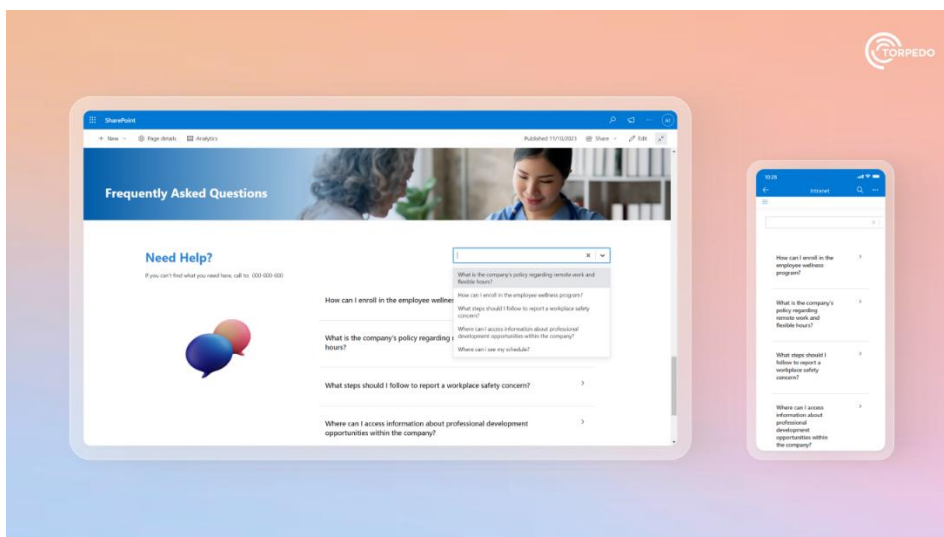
TORPEDO

SharePoint

+ New ⌄ Page details Analytics

Published 11/10/2023 Share ⌄ Edit

Frequently Asked Questions

Need Help?

If you can't find what you need here, call to: 000-000-000

What is the company's policy regarding remote work and flexible hours?

How can I enroll in the employee wellness program?

What steps should I follow to report a workplace safety concern?

Where can I access information about professional development opportunities within the company?

Where can I see my schedule?

How can I enroll in the employee wellne

What is the company's policy regarding r hours?

What steps should I follow to report a workplace safety concern?

Where can I access information about professional development opportunities within the company?

10:28

Intranet

How can I enroll in the employee wellness program?

What is the company's policy regarding remote work and flexible hours?

What steps should I follow to report a workplace safety concern?

Where can I access information about professional development opportunities within the company?